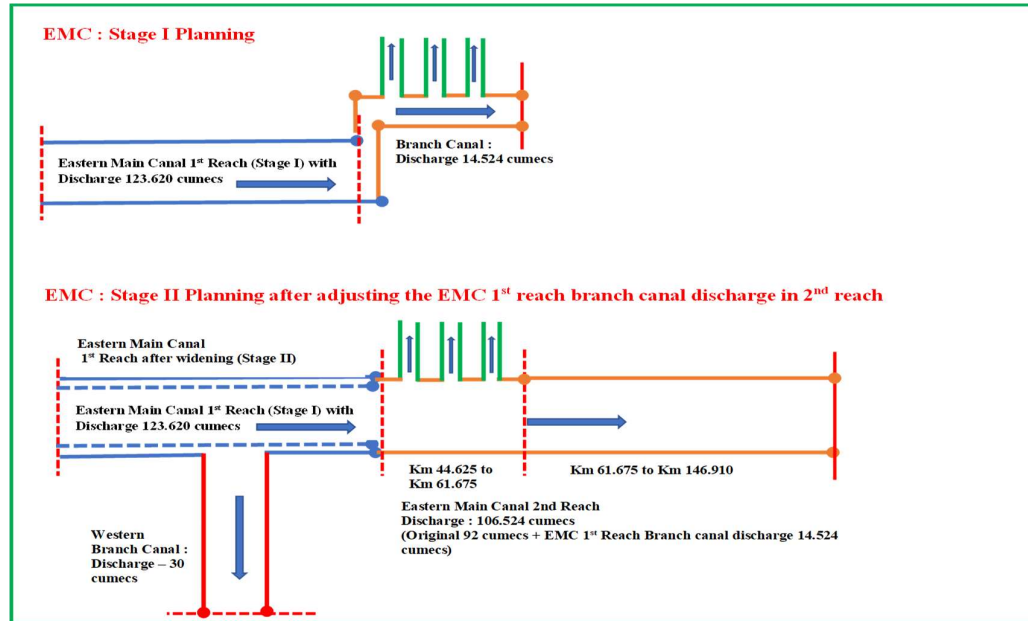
EMC : Stage I Planning

Branch Canal : Discharge 14.524 cumecs

Eastern Main Canal 1$^{st}$ Reach (Stage I) with Discharge 123.620 cumecs

EMC : Stage II Planning after adjusting the EMC 1$^{st}$ reach branch canal discharge in 2$^{nd}$ reach

Eastern Main Canal 1$^{st}$ Reach after widening (Stage II)

Eastern Main Canal 1$^{st}$ Reach (Stage I) with Discharge 123.620 cumecs

Km 44.625 to Km 61.675

Km 61.675 to Km 146.910

Eastern Main Canal 2nd Reach Discharge : 106.524 cumecs (Original 92 cumecs + EMC 1$^{st}$ Reach Branch canal discharge 14.524 cumecs)

Western Branch Canal : Discharge – 30 cumecs